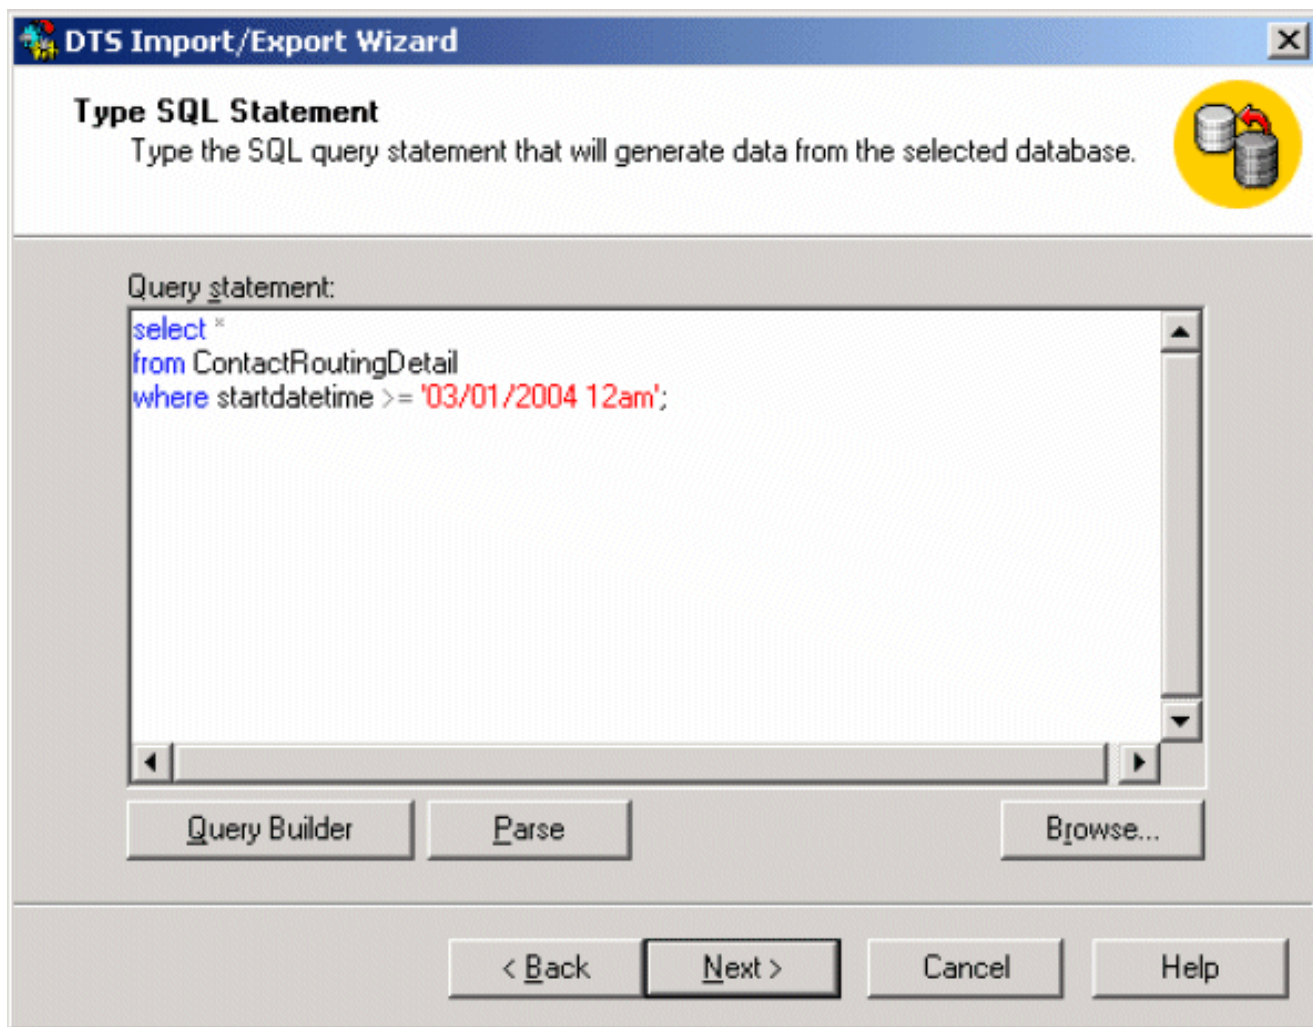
DTS Import/Export Wizard

Type SQL Statement
Type the SQL query statement that will generate data from the selected database.

Query statement:

select *
from ContactRoutingDetail
where startdatetime >= '03/01/2004 12am';

Query Builder
Parse
Browse...

< Back
Next >
Cancel
Help